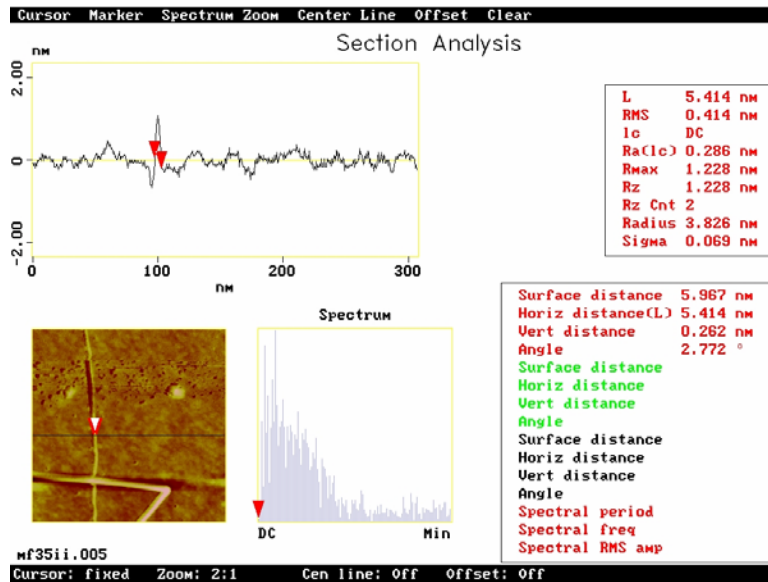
Cursor Marker Spectrum Zoom Center Line Offset Clear

Section Analysis

nm

2.00

0

-2.00

0 100 200 300

nm

| | |
|---|---|
| L | 5.414 nm |
| RMS | 0.414 nm |
| lc | DC |
| Ra(lc) | 0.286 nm |
| Rmax | 1.228 nm |
| Rz | 1.228 nm |
| Rz Cnt | 2 |
| Radius | 3.826 nm |
| Sigma | 0.069 nm |

Spectrum

DC Min

| | |
|---|---|
| Surface distance | 5.967 nm |
| Horiz distance(L) | 5.414 nm |
| Vert distance | 0.262 nm |
| Angle | 2.772 ° |
| Surface distance | |
| Horiz distance | |
| Vert distance | |
| Angle | |
| Surface distance | |
| Horiz distance | |
| Vert distance | |
| Angle | |
| Spectral period | |
| Spectral freq | |
| Spectral RMS amp | |

mf35ii.005

Cursor: fixed Zoom: 2:1 Cen line: Off Offset: Off